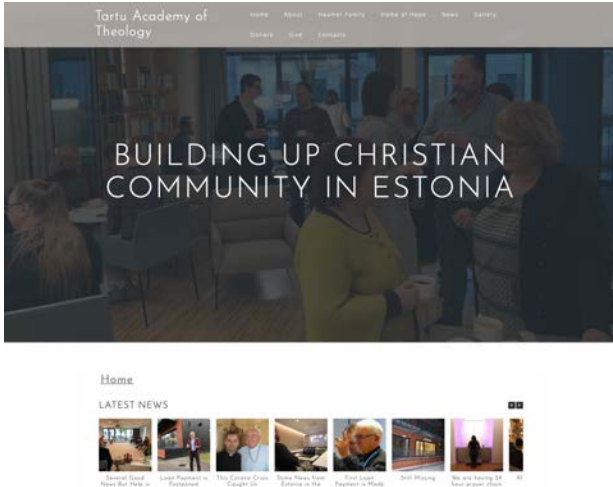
Tartu Academy of Theology

Home About Haamer Family Home of Hope News Gallery Donate Give Contacts

BUILDING UP CHRISTIAN COMMUNITY IN ESTONIA

Home

LATEST NEWS

Several Good News But Help is
Loan Payment is Postponed
This Corona Crisis Caught Us
Some News from Estonia in the
First Loan Payment is Made
Still Missing
We are having 24 hour prayer chain
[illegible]